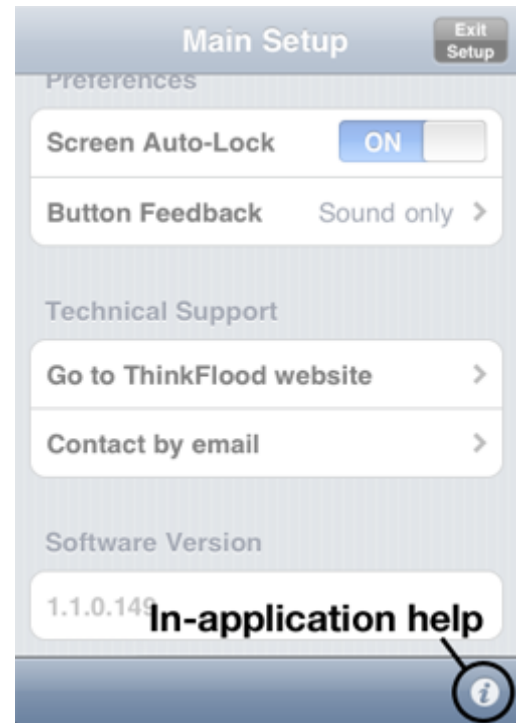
Main Setup

Exit Setup

Preferences

Screen Auto-Lock ON

Button Feedback Sound only

Technical Support

Go to ThinkFlood website

Contact by email

Software Version

1.1.0.149

In-application help

i